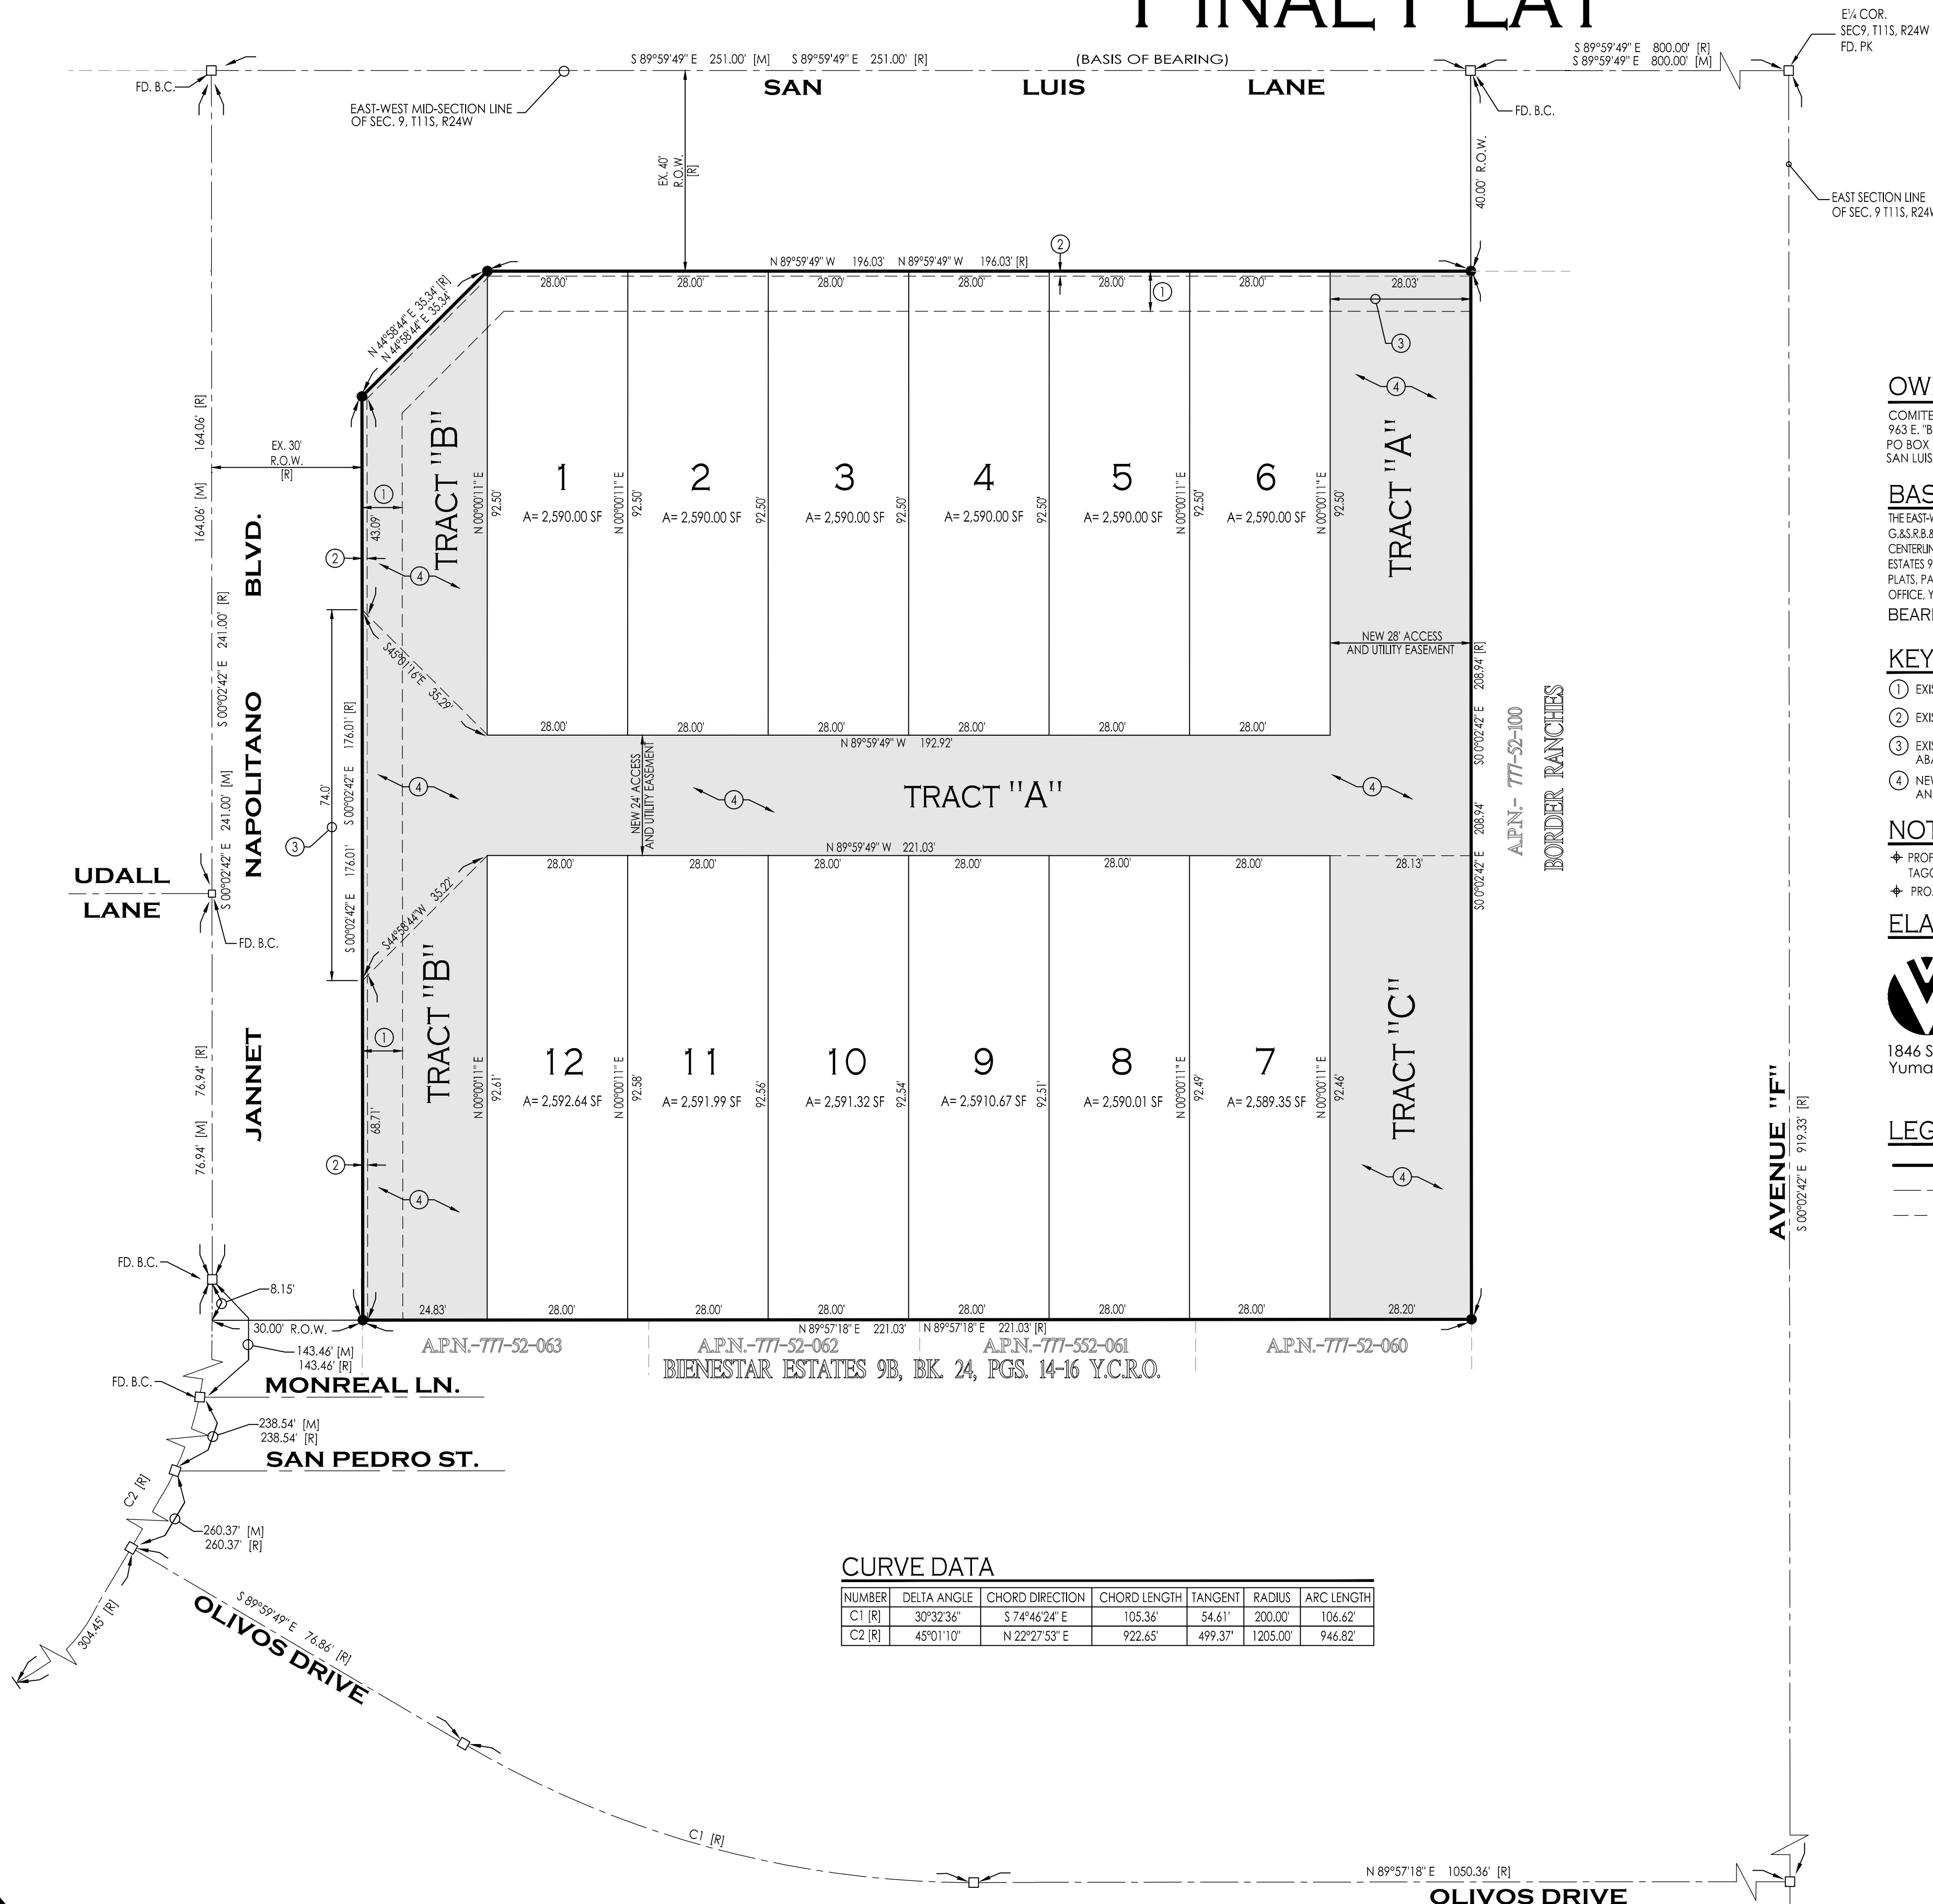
FINAL PLAT

E¼ COR.
SEC9, T11S, R24W
FD. PK

S 89°59'49" E 251.00' [M] S 89°59'49" E 251.00' [R] (BASIS OF BEARING) S 89°59'49" E 800.00' [R]
S 89°59'49" E 800.00' [M]

FD. B.C.

SAN LUIS LANE

EAST-WEST MID-SECTION LINE OF SEC. 9, T11S, R24W

FD. B.C.

EX. 40' R.O.W. [R]

40.00' R.O.W.

EAST SECTION LINE OF SEC. 9 T11S, R24W

N 89°59'49" W 196.03' N 89°59'49" W 196.03' [R]

N 44°58'44" E 35.34' [R]
N 44°58'44" E 35.34'

28.00' 28.00' 28.00' 28.00' 28.00' 28.00' 28.03'

164.06' [R]
164.06' [M]

EX. 30' R.O.W. [R]

TRACT "B"

1
A= 2,590.00 SF

2
A= 2,590.00 SF

3
A= 2,590.00 SF

4
A= 2,590.00 SF

5
A= 2,590.00 SF

6
A= 2,590.00 SF

TRACT "A"

N 00°00'11" E 92.50'

43.09'

BLVD.

NAPOLITANO

S 00°02'42" E 241.00' [R]
S 00°02'42" E 241.00' [M]

176.01' [R]
S 00°02'42" E 176.01'
S 00°02'42" E

74.0'

S45°01'16"E 35.29'

NEW 28' ACCESS AND UTILITY EASEMENT

208.94' [R]
S0 0°02'42" E 208.94'
S0 0°02'42" E

A.P.N.- 777-52-100
BORDER RANCHES

28.00' 28.00' 28.00' 28.00' 28.00' 28.00'

N 89°59'49" W 192.92'

NEW 24' ACCESS AND UTILITY EASEMENT

TRACT "A"

N 89°59'49" W 221.03'

UDALL LANE

FD. B.C.

28.00' 28.00' 28.00' 28.00' 28.00' 28.00' 28.13'

S44°58'44"W 35.22'

TRACT "B"

12
A= 2,592.64 SF

11
A= 2,591.99 SF

10
A= 2,591.32 SF

9
A= 2,5910.67 SF

8
A= 2,590.01 SF

7
A= 2,589.35 SF

TRACT "C"

92.61' 92.58' 92.56' 92.54' 92.51' 92.49' 92.46'

JANNET

76.94' [R]
76.94' [M]

68.71'

AVENUE "F"

S 00°02'42" E 919.33' [R]

FD. B.C.

8.15'

24.83' 28.00' 28.00' 28.00' 28.00' 28.00' 28.00' 28.20'

30.00' R.O.W.

143.46' [M]
143.46' [R]

N 89°57'18" E 221.03' N 89°57'18" E 221.03' [R]

A.P.N.-777-52-063 A.P.N.-777-52-062 A.P.N.-777-552-061 A.P.N.-777-52-060

BIENESTAR ESTATES 9B, BK. 24, PGS. 14-16 Y.C.R.O.

FD. B.C.

MONREAL LN.

238.54' [M]
238.54' [R]

SAN PEDRO ST.

C2 [R]

260.37' [M]
260.37' [R]

304.45' [R]

S 89°59'49" E 76.86' [R]

OLIVOS DRIVE

CURVE DATA

| NUMBER | DELTA ANGLE | CHORD DIRECTION | CHORD LENGTH | TANGENT | RADIUS | ARC LENGTH |
|---|---|---|---|---|---|---|
| C1 [R] | 30°32'36" | S 74°46'24" E | 105.36' | 54.61' | 200.00' | 106.62' |
| C2 [R] | 45°01'10" | N 22°27'53" E | 922.65' | 499.37' | 1205.00' | 946.82' |

C1 [R]

N 89°57'18" E 1050.36' [R]

OLIVOS DRIVE

OW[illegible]
COMITE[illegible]
963 E. "B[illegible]
PO BOX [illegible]
SAN LUIS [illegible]

BAS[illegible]
THE EAST-V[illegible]
G.&S.R.B.&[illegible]
CENTERLIN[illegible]
ESTATES 9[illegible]
PLATS, PA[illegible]
OFFICE, Y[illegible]
BEARI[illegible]

KEY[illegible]
① EXI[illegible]
② EXI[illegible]
③ EXI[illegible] ABA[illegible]
④ NEV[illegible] AN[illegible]

NOT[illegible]
PROF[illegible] TAGC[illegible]
PRO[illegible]

ELA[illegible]

1846 S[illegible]
Yuma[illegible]

LEG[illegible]